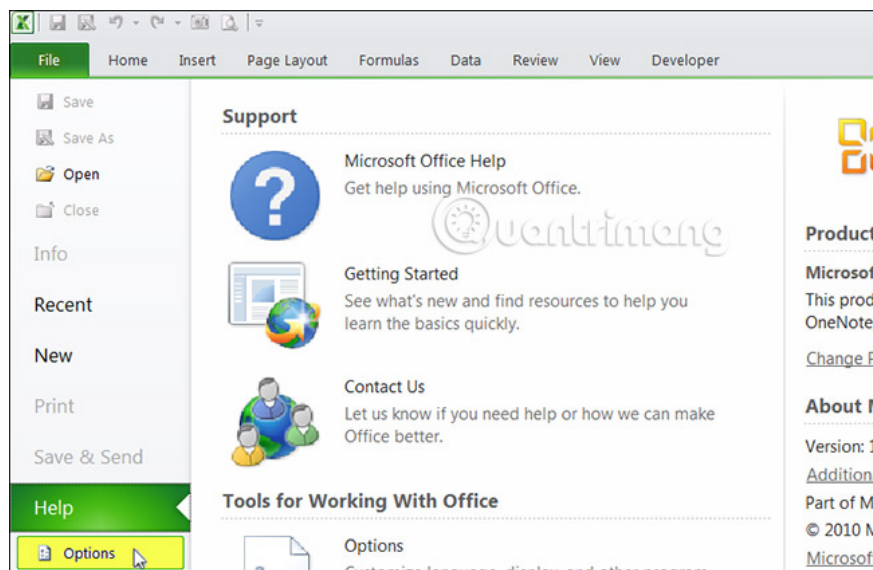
File
Home
Insert
Page Layout
Formulas
Data
Review
View
Developer

Save
Save As
Open
Close
Info
Recent
New
Print
Save & Send
Help
Options

Support

Microsoft Office Help
Get help using Microsoft Office.

Getting Started
See what's new and find resources to help you learn the basics quickly.

Contact Us
Let us know if you need help or how we can make Office better.

Tools for Working With Office

Options
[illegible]

Quantrimang

Product
Microsof
This prod
OneNote
Change P
About M
Version: 1
Addition
Part of M
© 2010 M
Microsof